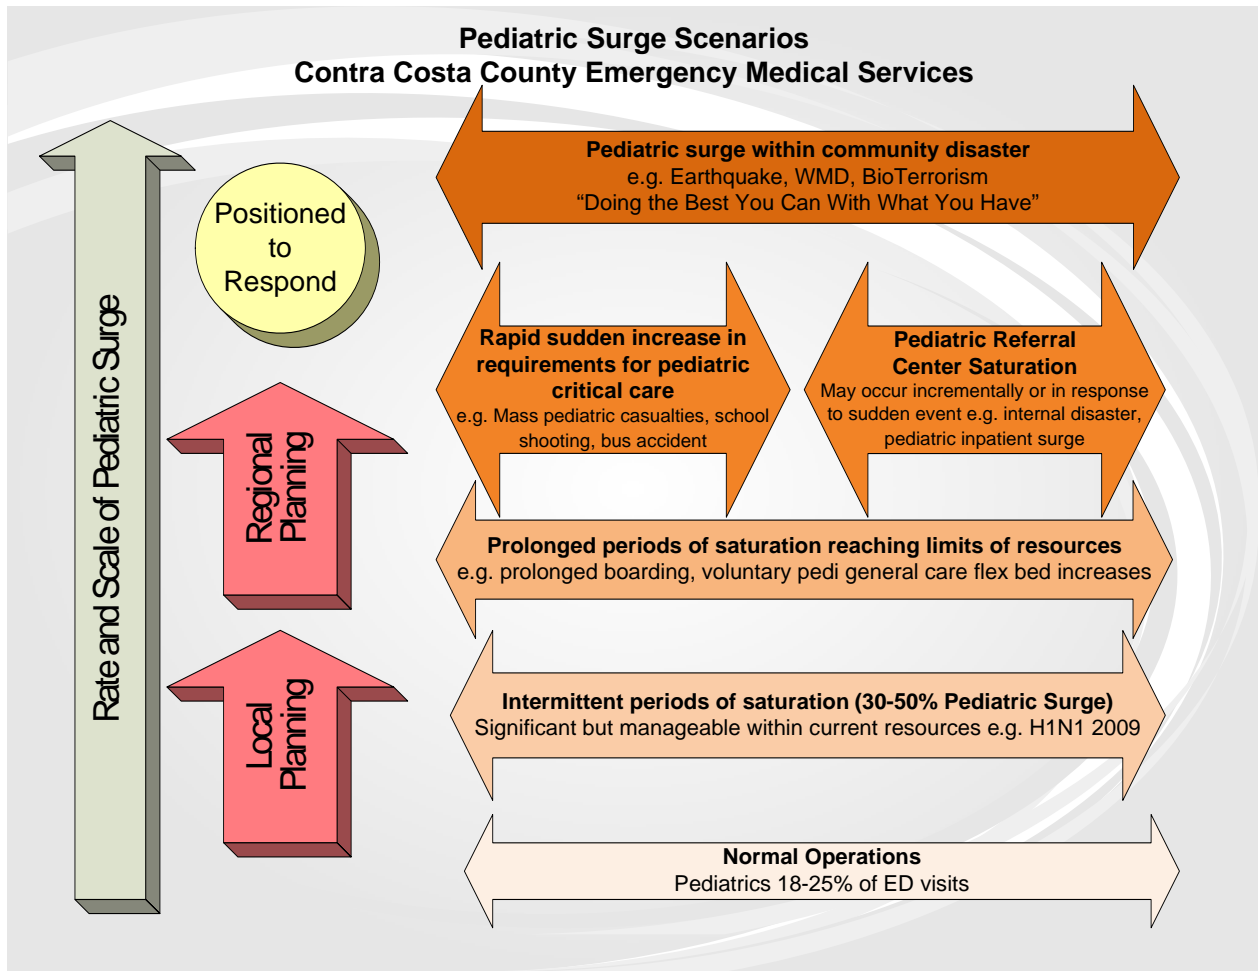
Pediatric Surge Scenarios
Contra Costa County Emergency Medical Services

Rate and Scale of Pediatric Surge

Positioned to Respond

Regional Planning

Local Planning

Pediatric surge within community disaster
e.g. Earthquake, WMD, BioTerrorism
"Doing the Best You Can With What You Have"

Rapid sudden increase in requirements for pediatric critical care
e.g. Mass pediatric casualties, school shooting, bus accident

Pediatric Referral Center Saturation
May occur incrementally or in response to sudden event e.g. internal disaster, pediatric inpatient surge

Prolonged periods of saturation reaching limits of resources
e.g. prolonged boarding, voluntary pedi general care flex bed increases

Intermittent periods of saturation (30-50% Pediatric Surge)
Significant but manageable within current resources e.g. H1N1 2009

Normal Operations
Pediatrics 18-25% of ED visits